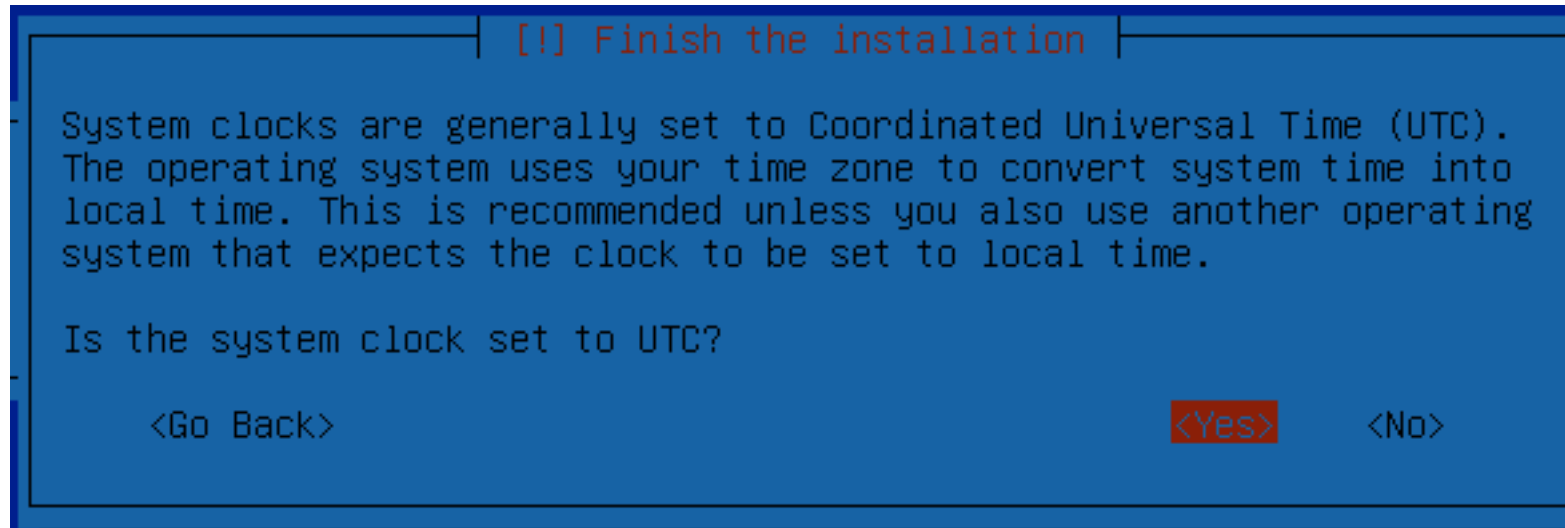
[!] Finish the installation

System clocks are generally set to Coordinated Universal Time (UTC). The operating system uses your time zone to convert system time into local time. This is recommended unless you also use another operating system that expects the clock to be set to local time.

Is the system clock set to UTC?

<Go Back>

<Yes>

<No>